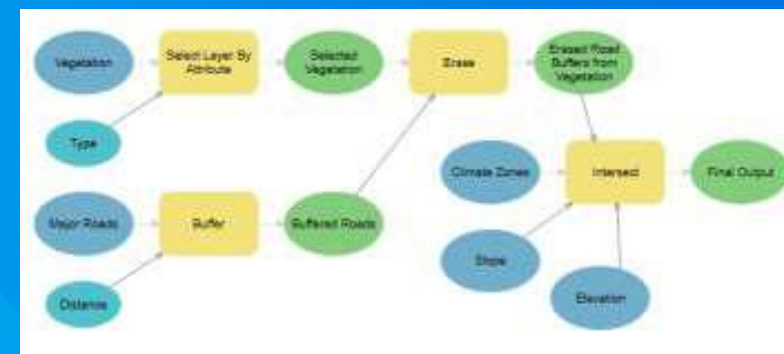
Vegetation

Select Layer By Attribute

Selected Vegetation

Erase

Erased Road Buffers from Vegetation

Type

Climate Zones

Intersect

Final Output

Major Roads

Buffer

Buffered Roads

Slope

Distance

Elevation